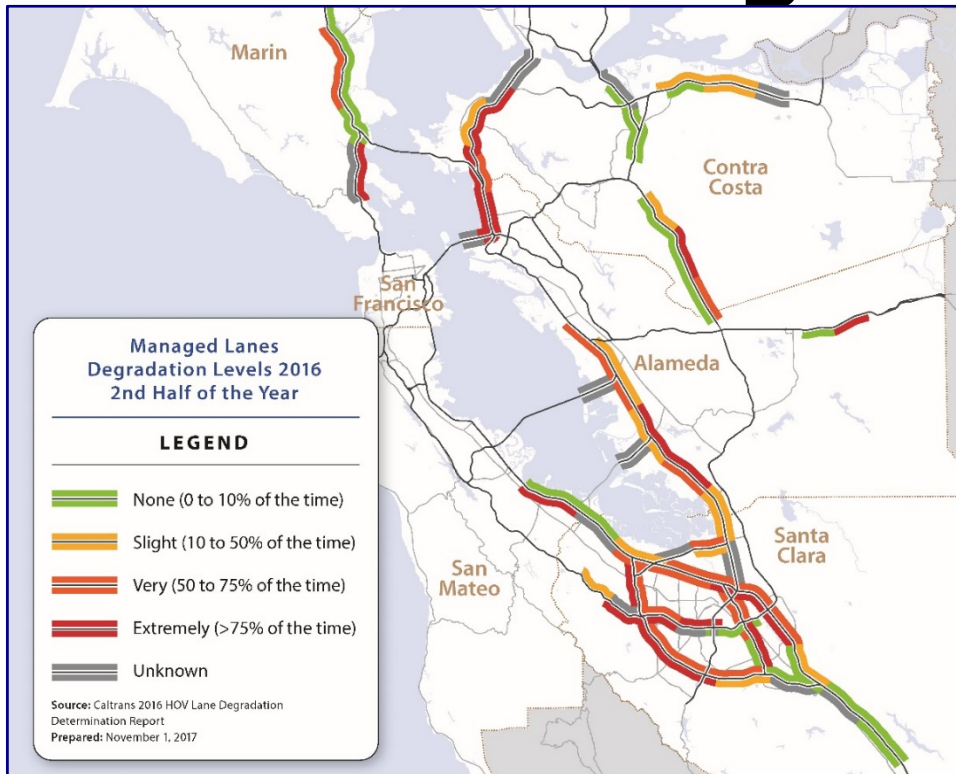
Marin

Contra Costa

San Francisco

Alameda

Santa Clara

San Mateo

Managed Lanes Degradation Levels 2016 2nd Half of the Year

LEGEND

None (0 to 10% of the time)

Slight (10 to 50% of the time)

Very (50 to 75% of the time)

Extremely (>75% of the time)

Unknown

Source: Caltrans 2016 HOV Lane Degradation Determination Report
Prepared: November 1, 2017